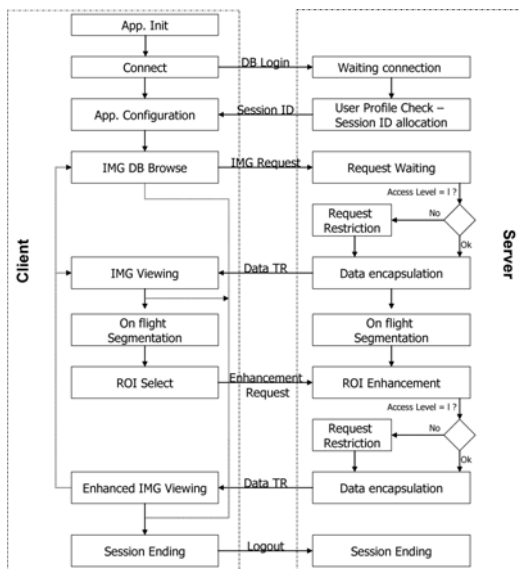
Client

App. Init

Connect

DB Login

Waiting connection

App. Configuration

Session ID

User Profile Check – Session ID allocation

IMG DB Browse

IMG Request

Request Waiting

Access Level = l ?

Request Restriction

No

Ok

IMG Viewing

Data TR

Data encapsulation

On flight Segmentation

On flight Segmentation

ROI Select

Enhancement Request

ROI Enhancement

Access Level = l ?

Request Restriction

No

Ok

Enhanced IMG Viewing

Data TR

Data encapsulation

Session Ending

Logout

Session Ending

Server